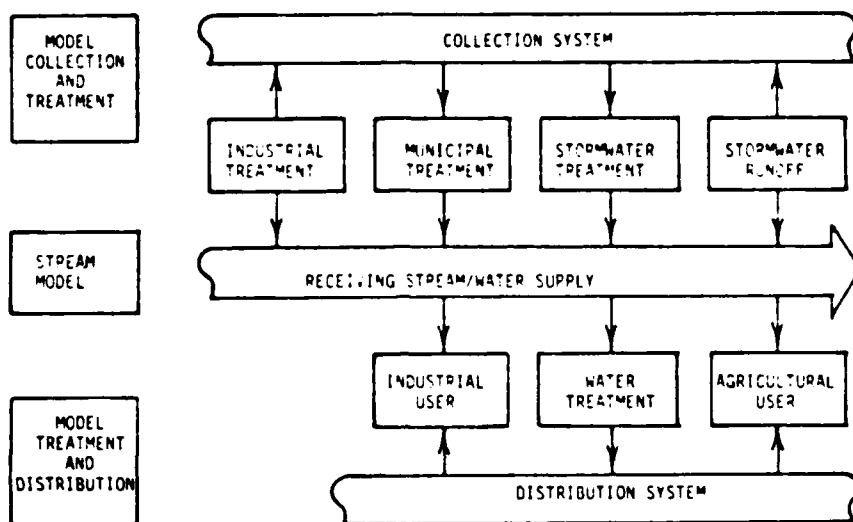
MODEL COLLECTION AND TREATMENT

COLLECTION SYSTEM

INDUSTRIAL TREATMENT

MUNICIPAL TREATMENT

STORMWATER TREATMENT

STORMWATER RUNOFF

STREAM MODEL

RECEIVING STREAM/WATER SUPPLY

INDUSTRIAL USER

WATER TREATMENT

AGRICULTURAL USER

MODEL TREATMENT AND DISTRIBUTION

DISTRIBUTION SYSTEM